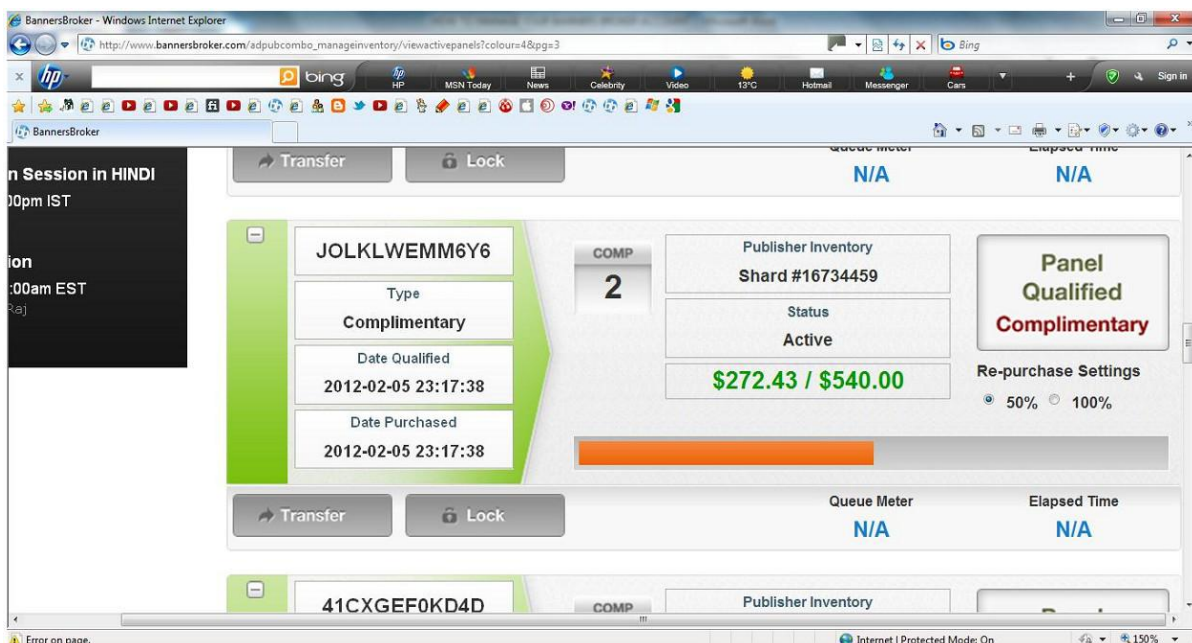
BannersBroker - Windows Internet Explorer

http://www.bannersbroker.com/adpubcombo_manageinventory/viewactivepanels?colour=4&pg=3

Bing

bing

HP

MSN Today

News

Celebrity

Video

13°C

Hotmail

Messenger

Cars

Sign in

BannersBroker

n Session in HINDI
)0pm IST

ion
:00am EST
Raj

Transfer

Lock

Queue Meter

Elapsed Time

N/A

N/A

JOLKLWEMM6Y6

Type

Complimentary

Date Qualified

2012-02-05 23:17:38

Date Purchased

2012-02-05 23:17:38

COMP

2

Publisher Inventory

Shard #16734459

Status

Active

$272.43 / $540.00

Panel Qualified Complimentary

Re-purchase Settings

50% 100%

Transfer

Lock

Queue Meter

N/A

Elapsed Time

N/A

41CXGEF0KD4D

COMP

Publisher Inventory

Error on page.

Internet | Protected Mode: On

150%